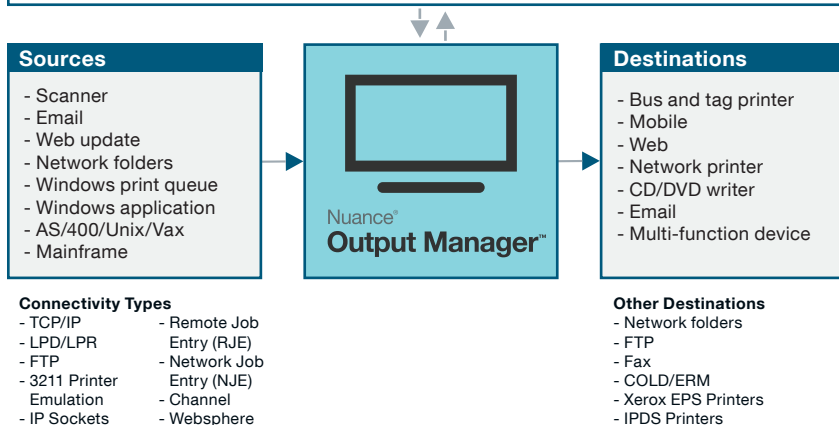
Sources
- Scanner
- Email
- Web update
- Network folders
- Windows print queue
- Windows application
- AS/400/Unix/Vax
- Mainframe

Nuance®
Output Manager™

Destinations
- Bus and tag printer
- Mobile
- Web
- Network printer
- CD/DVD writer
- Email
- Multi-function device

Connectivity Types
- TCP/IP
- LPD/LPR
- FTP
- 3211 Printer Emulation
- IP Sockets

- Remote Job Entry (RJE)
- Network Job Entry (NJE)
- Channel
- Websphere

Other Destinations
- Network folders
- FTP
- Fax
- COLD/ERM
- Xerox EPS Printers
- IPDS Printers